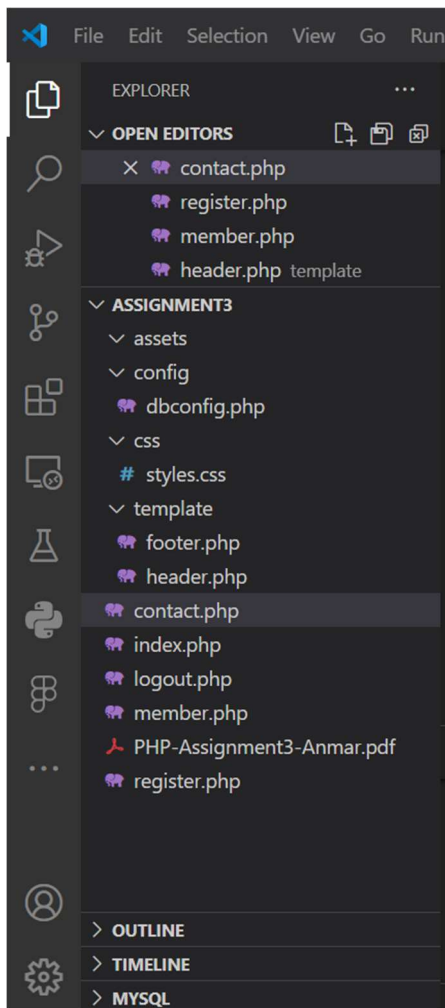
File Edit Selection View Go Run

EXPLORER ...

OPEN EDITORS

× contact.php
register.php
member.php
header.php template

ASSIGNMENT3
assets
config
dbconfig.php
css
# styles.css
template
footer.php
header.php
contact.php
index.php
logout.php
member.php
PHP-Assignment3-Anmar.pdf
register.php

OUTLINE
TIMELINE
MYSQL